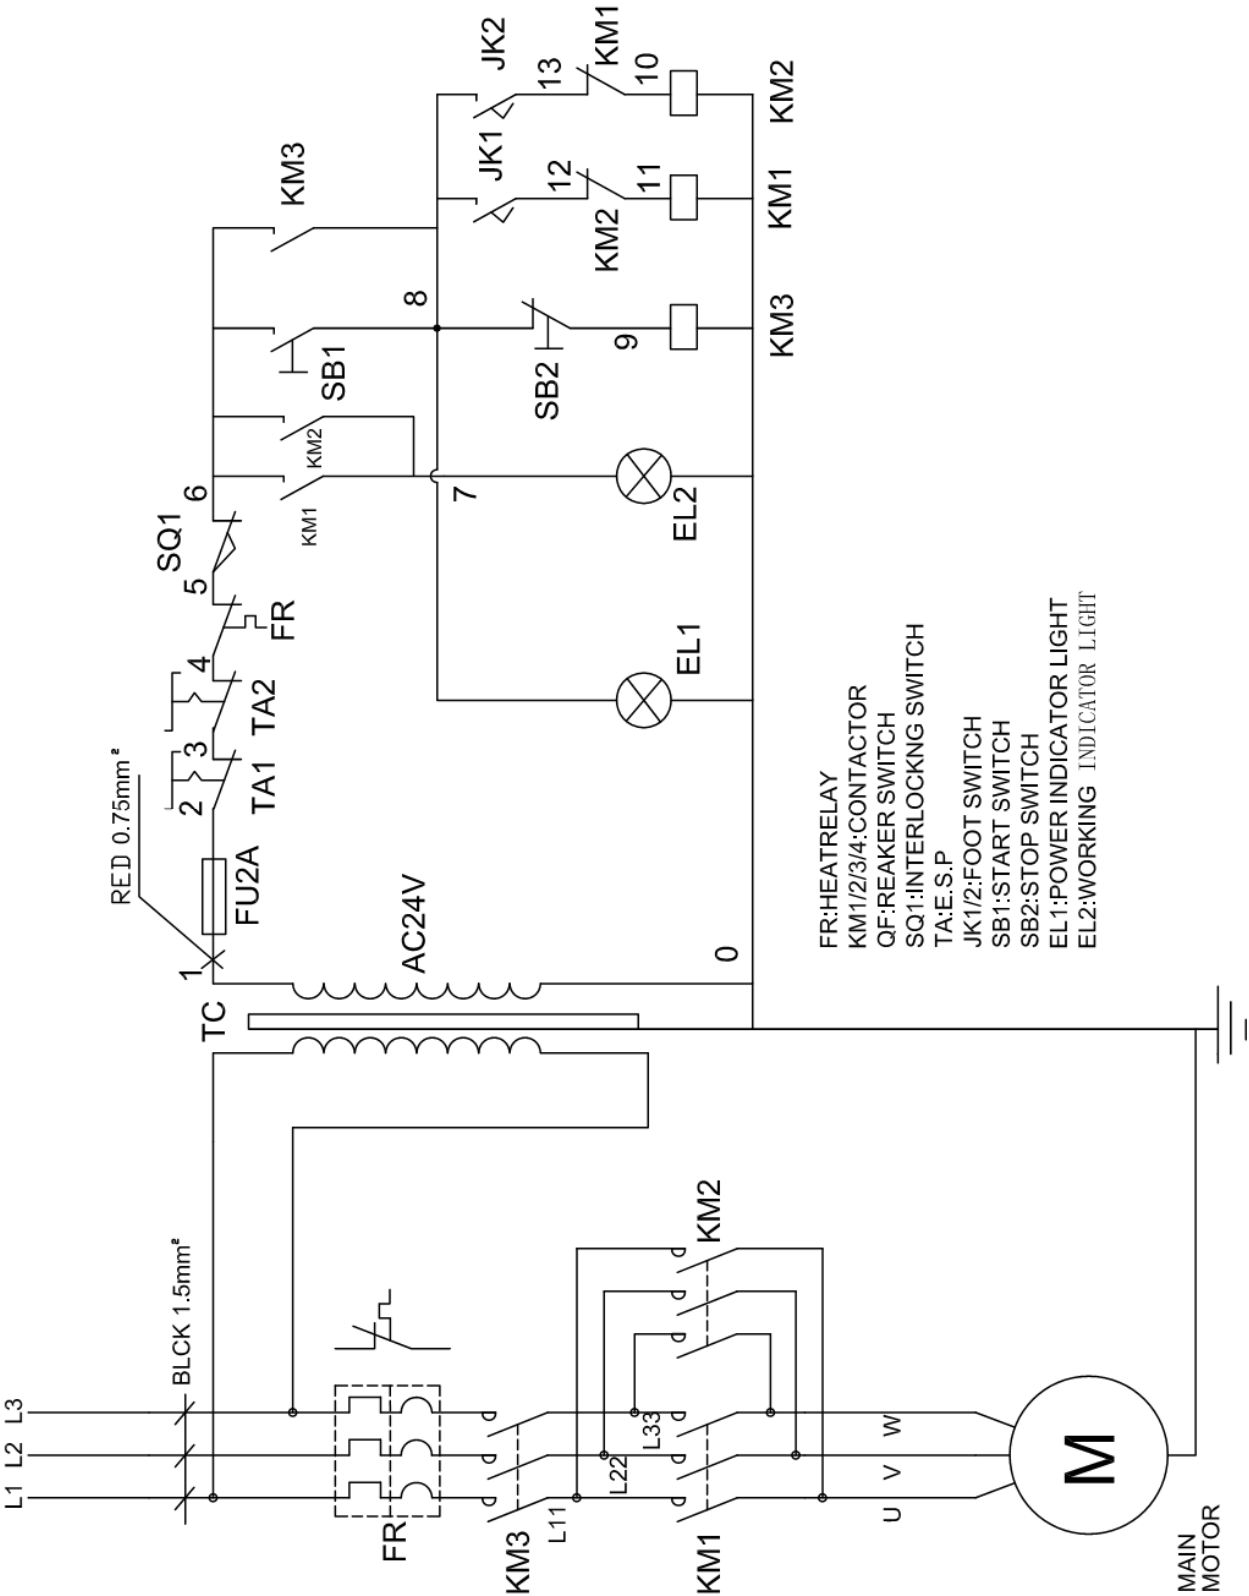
L1 L2 L3
BLCK 1.5mm²
FR
KM3
L11
L22
L33
KM1
KM2
U V W
M
MAIN MOTOR
TC
AC24V
0
1
RED 0.75mm²
FU2A
2
3
TA1
4
TA2
5
FR
SQ1
6
KM1
KM2
7
SB1
KM3
8
SB2
9
EL1
EL2
KM3
KM2
12
JK1
11
KM1
JK2
13
KM1
10
KM2

FR:HEATRELAY
KM1/2/3/4:CONTACTOR
QF:REAKER SWITCH
SQ1:INTERLOCKNG SWITCH
TA:E.S.P
JK1/2:FOOT SWITCH
SB1:START SWITCH
SB2:STOP SWITCH
EL1:POWER INDICATOR LIGHT
EL2:WORKING INDICATOR LIGHT